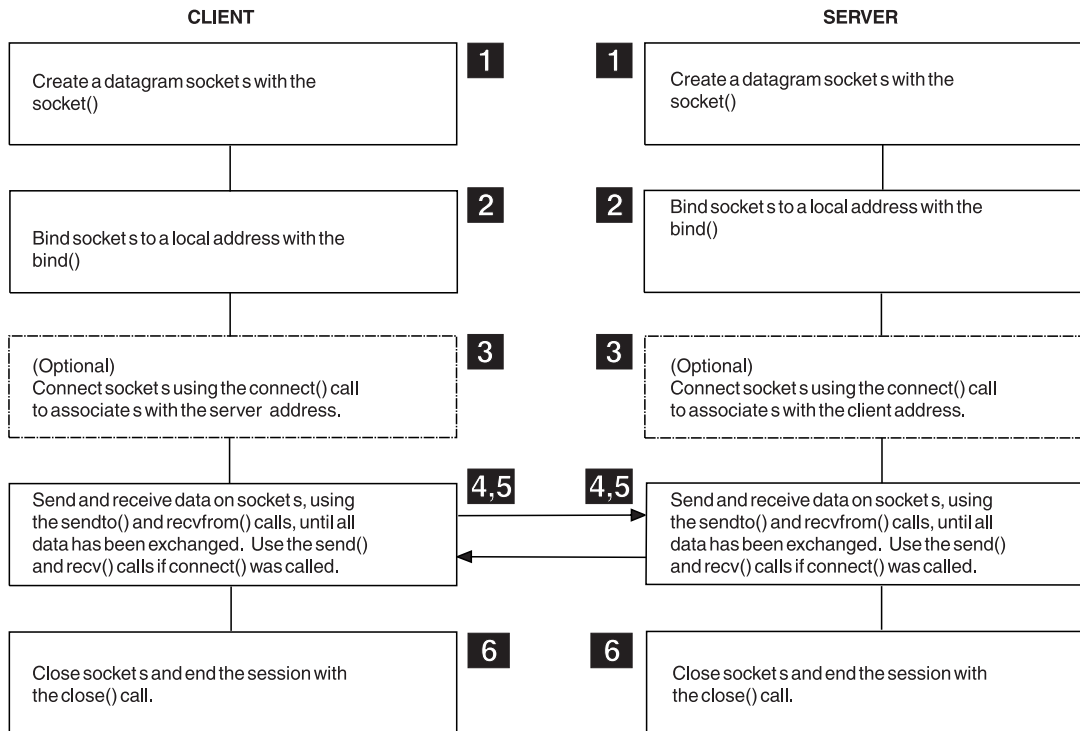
CLIENT

1

Create a datagram socket s with the socket()

2

Bind socket s to a local address with the bind()

3

(Optional)
Connect socket s using the connect() call to associate s with the server address.

4,5

Send and receive data on socket s, using the sendto() and recvfrom() calls, until all data has been exchanged. Use the send() and recv() calls if connect() was called.

6

Close socket s and end the session with the close() call.

SERVER

1

Create a datagram socket s with the socket()

2

Bind socket s to a local address with the bind()

3

(Optional)
Connect socket s using the connect() call to associate s with the client address.

4,5

Send and receive data on socket s, using the sendto() and recvfrom() calls, until all data has been exchanged. Use the send() and recv() calls if connect() was called.

6

Close socket s and end the session with the close() call.